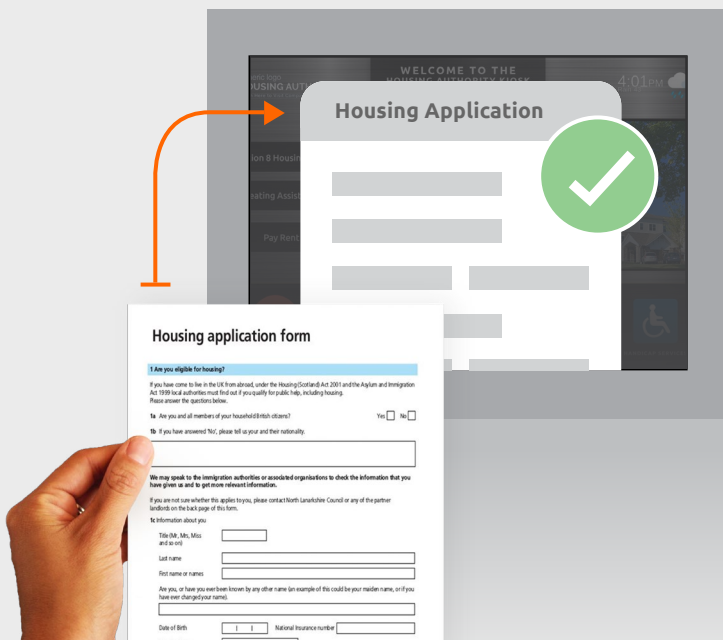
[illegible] logo
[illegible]USING AUT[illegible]
WELCOME TO THE
HOUSING AUTHORITY KIOSK
4:01
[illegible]ion 8 Housing
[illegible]eating Assis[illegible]
Pay Rent

Housing Application

Housing application form

1 Are you eligible for housing?

If you have come to live in the UK from abroad, under the Housing (Scotland) Act 2001 and the Asylum and Immigration Act 1999 local authorities must find out if you qualify for public help, including housing. Please answer the questions below.

1a Are you and all members of your household British citizens? Yes No

1b If you have answered 'No', please tell us your and their nationality.

We may speak to the immigration authorities or associated organisations to check the information that you have given us and to get more relevant information.

If you are not sure whether this applies to you, please contact North Lanarkshire Council or any of the partner landlords on the back page of this form.

1c Information about you

Title (Mr, Mrs, Miss and so on)

Last name

First name or names

Are you, or have you ever been known by any other name (an example of this could be your maiden name, or if you have ever changed your name).

Date of Birth

National Insurance number